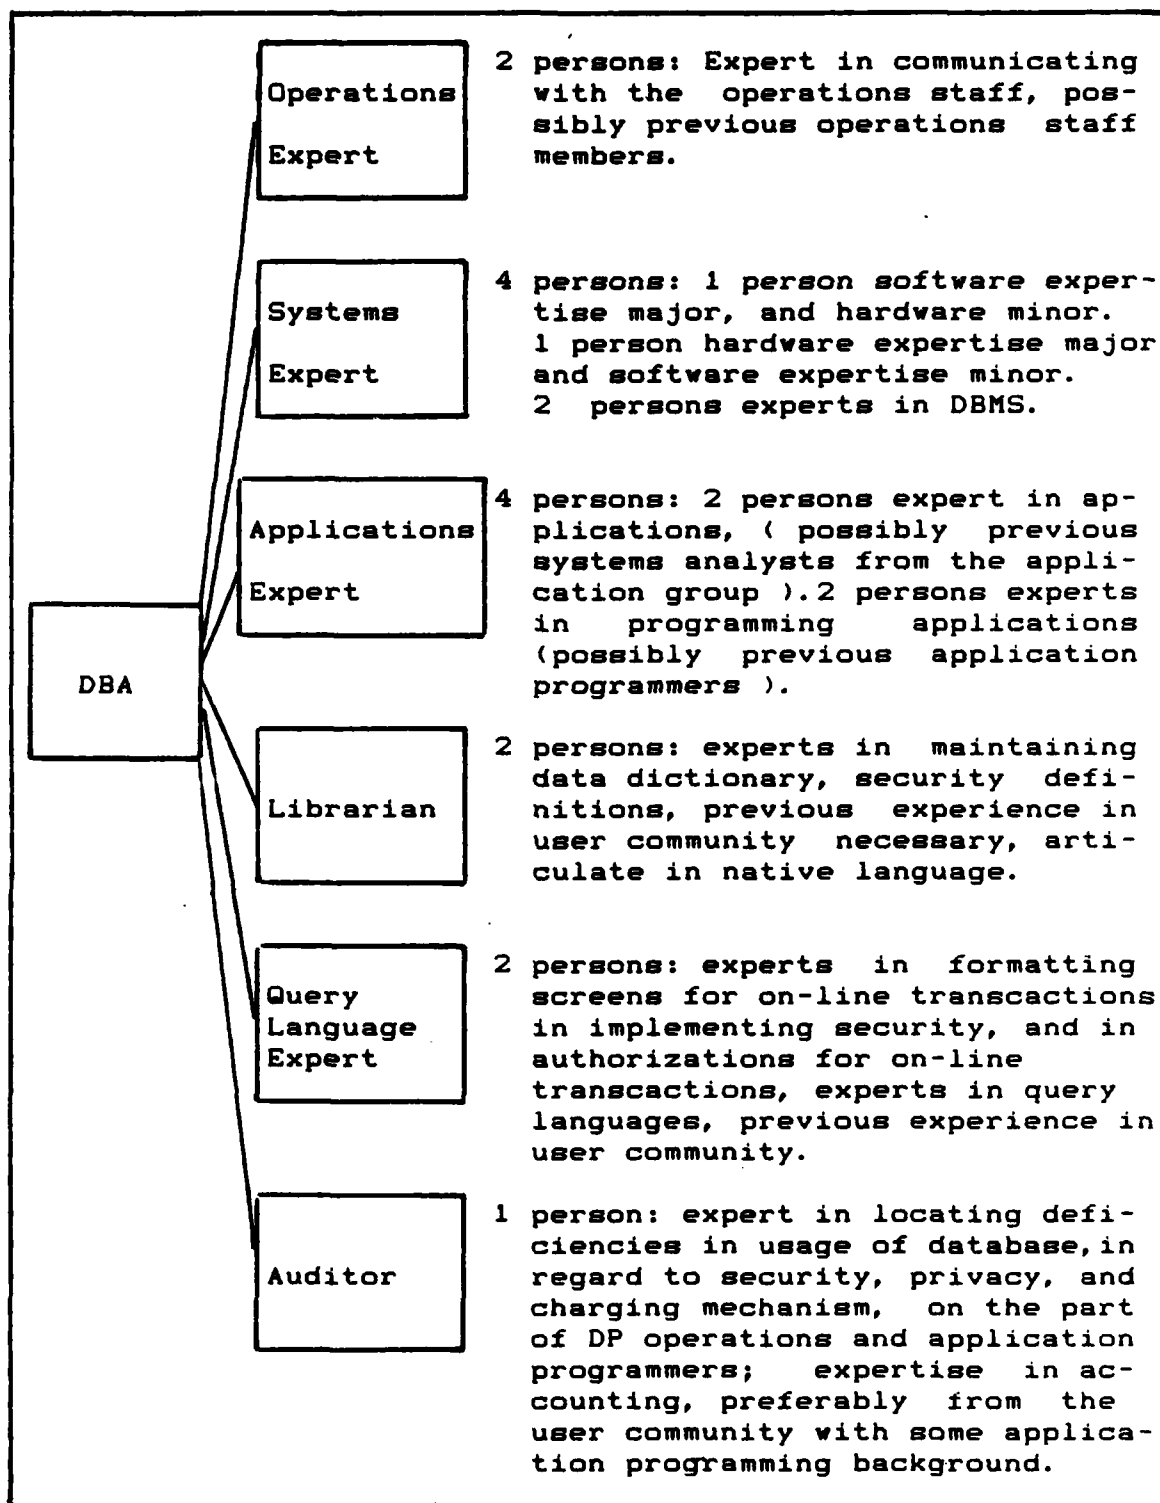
DBA

Operations Expert

2 persons: Expert in communicating with the operations staff, possibly previous operations staff members.

Systems Expert

4 persons: 1 person software expertise major, and hardware minor. 1 person hardware expertise major and software expertise minor. 2 persons experts in DBMS.

Applications Expert

4 persons: 2 persons expert in applications, ( possibly previous systems analysts from the application group ).2 persons experts in programming applications (possibly previous application programmers ).

Librarian

2 persons: experts in maintaining data dictionary, security definitions, previous experience in user community necessary, articulate in native language.

Query Language Expert

2 persons: experts in formatting screens for on-line transcactions in implementing security, and in authorizations for on-line transcactions, experts in query languages, previous experience in user community.

Auditor

1 person: expert in locating deficiencies in usage of database, in regard to security, privacy, and charging mechanism, on the part of DP operations and application programmers; expertise in accounting, preferably from the user community with some application programming background.